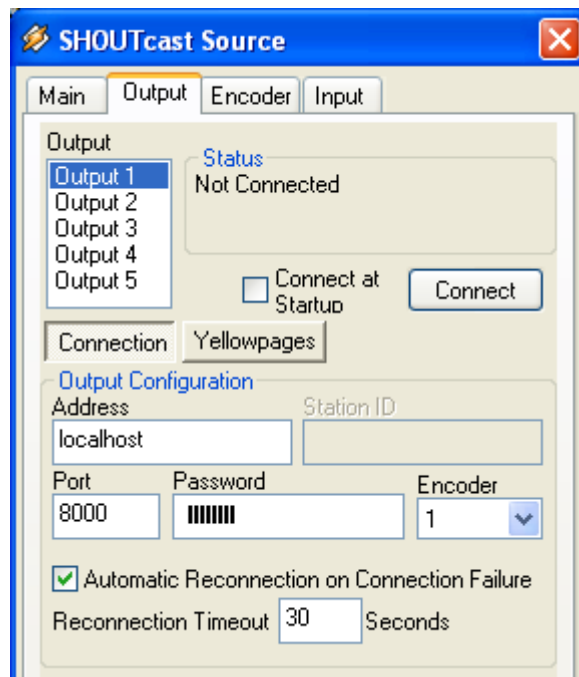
SHOUTcast Source

Main
Output
Encoder
Input

Output
Output 1
Output 2
Output 3
Output 4
Output 5

Status
Not Connected

Connect at Startup
Connect

Connection
Yellowpages

Output Configuration
Address
localhost
Station ID

Port
8000
Password
IIIIIIII
Encoder
1

Automatic Reconnection on Connection Failure
Reconnection Timeout 30 Seconds